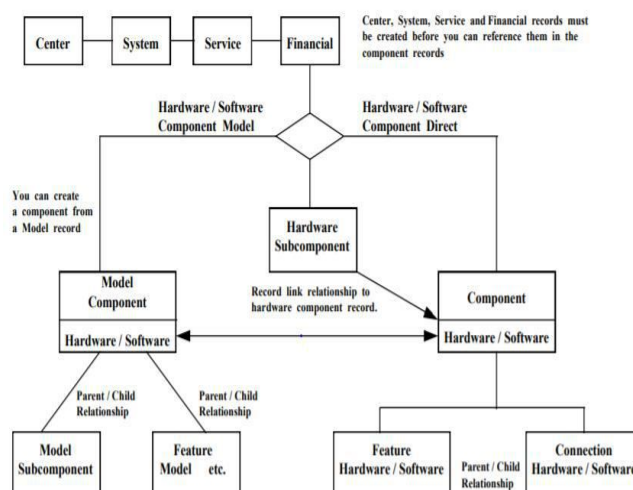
Center

System

Service

Financial

Center, System, Service and Financial records must be created before you can reference them in the component records

Hardware / Software Component Model

Hardware / Software Component Direct

You can create a component from a Model record

Hardware Subcomponent

Record link relationship to hardware component record.

Model Component

Hardware / Software

Component

Hardware / Software

Parent / Child Relationship

Parent / Child Relationship

Model Subcomponent

Feature Model etc.

Feature Hardware / Software

Parent / Child Relationship

Connection Hardware / Softwar